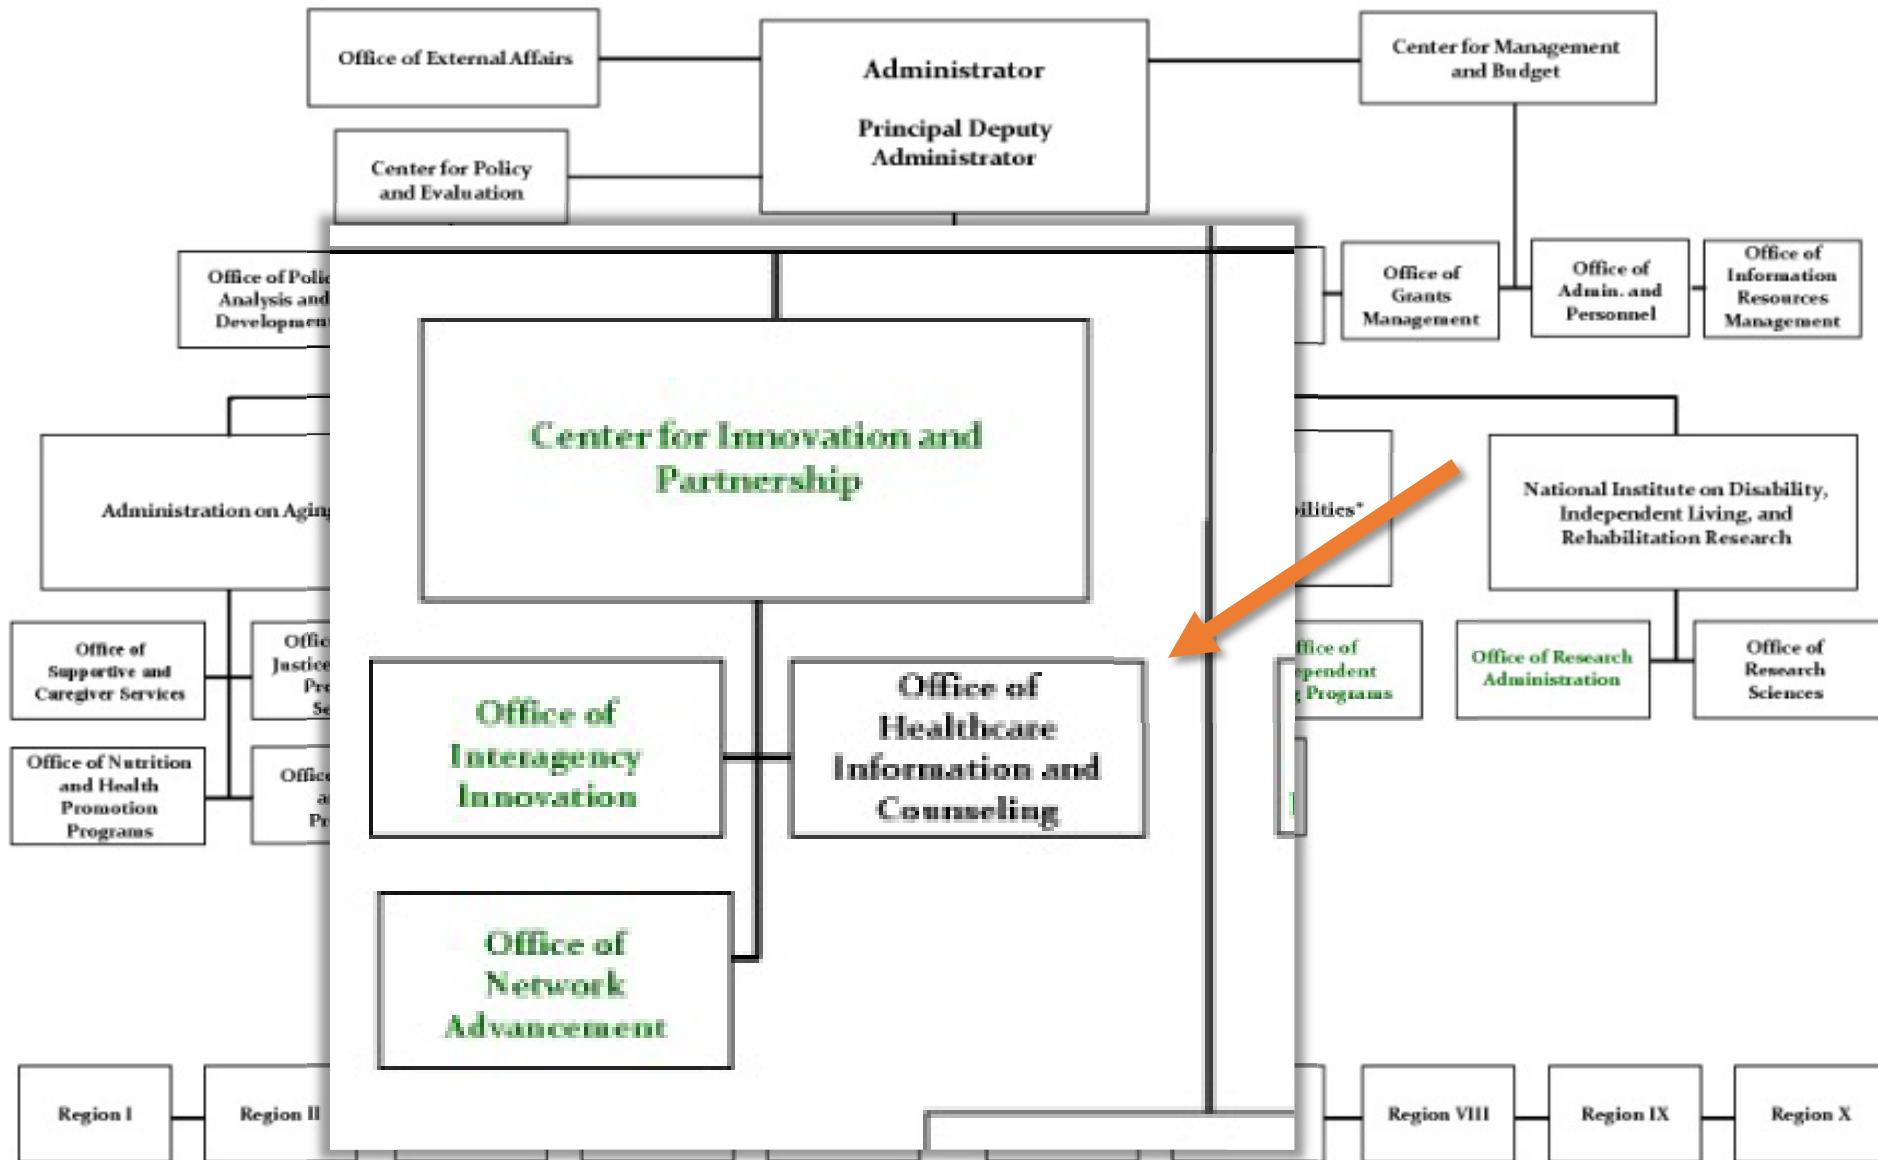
Office of External Affairs

Administrator

Principal Deputy Administrator

Center for Management and Budget

Center for Policy and Evaluation

Office of Polic Analysis and Developmen

Office of Grants Management

Office of Admin. and Personnel

Office of Information Resources Management

Administration on Agin

Center for Innovation and Partnership

ilities*

National Institute on Disability, Independent Living, and Rehabilitation Research

Office of Supportive and Caregiver Services

Offic Justice Pr Se

Office of Nutrition and Health Promotion Programs

Offic a Pr

Office of Interagency Innovation

Office of Healthcare Information and Counseling

ffice of pendent Programs

Office of Research Administration

Office of Research Sciences

Office of Network Advancement

Region I

Region II

Region VIII

Region IX

Region X